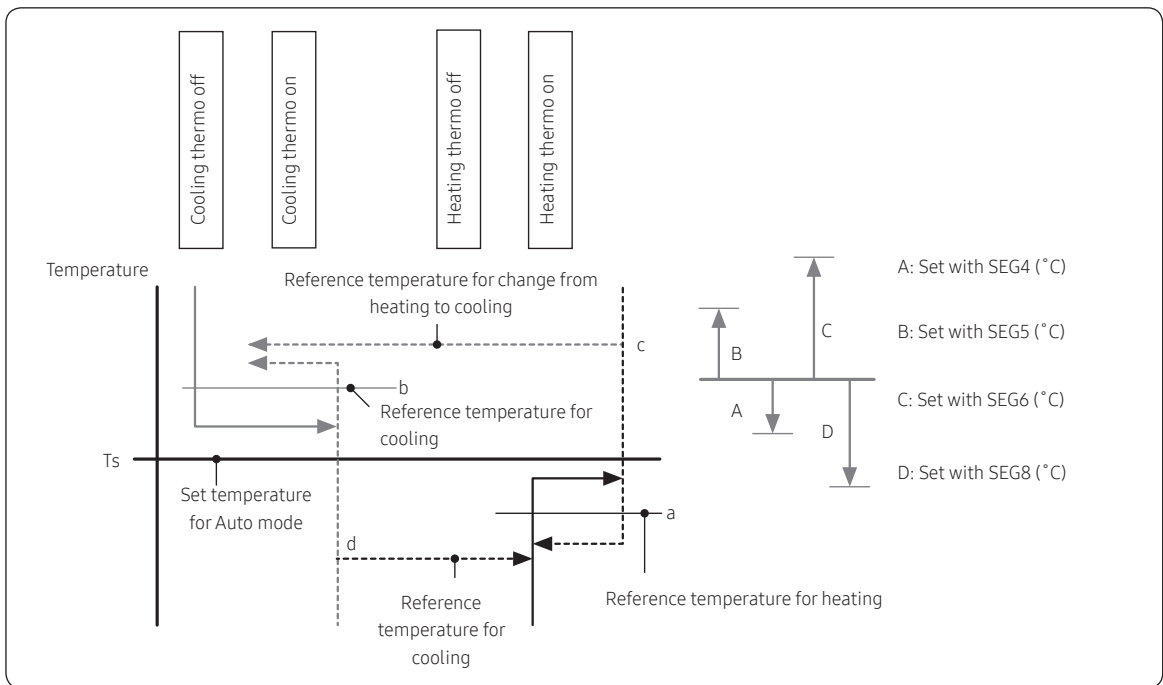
Cooling thermo off

Cooling thermo on

Heating thermo off

Heating thermo on

Temperature

Reference temperature for change from heating to cooling

c

b

Reference temperature for cooling

Ts

Set temperature for Auto mode

a

d

Reference temperature for cooling

Reference temperature for heating

B

C

A

D

A: Set with SEG4 (˚C)

B: Set with SEG5 (˚C)

C: Set with SEG6 (˚C)

D: Set with SEG8 (˚C)